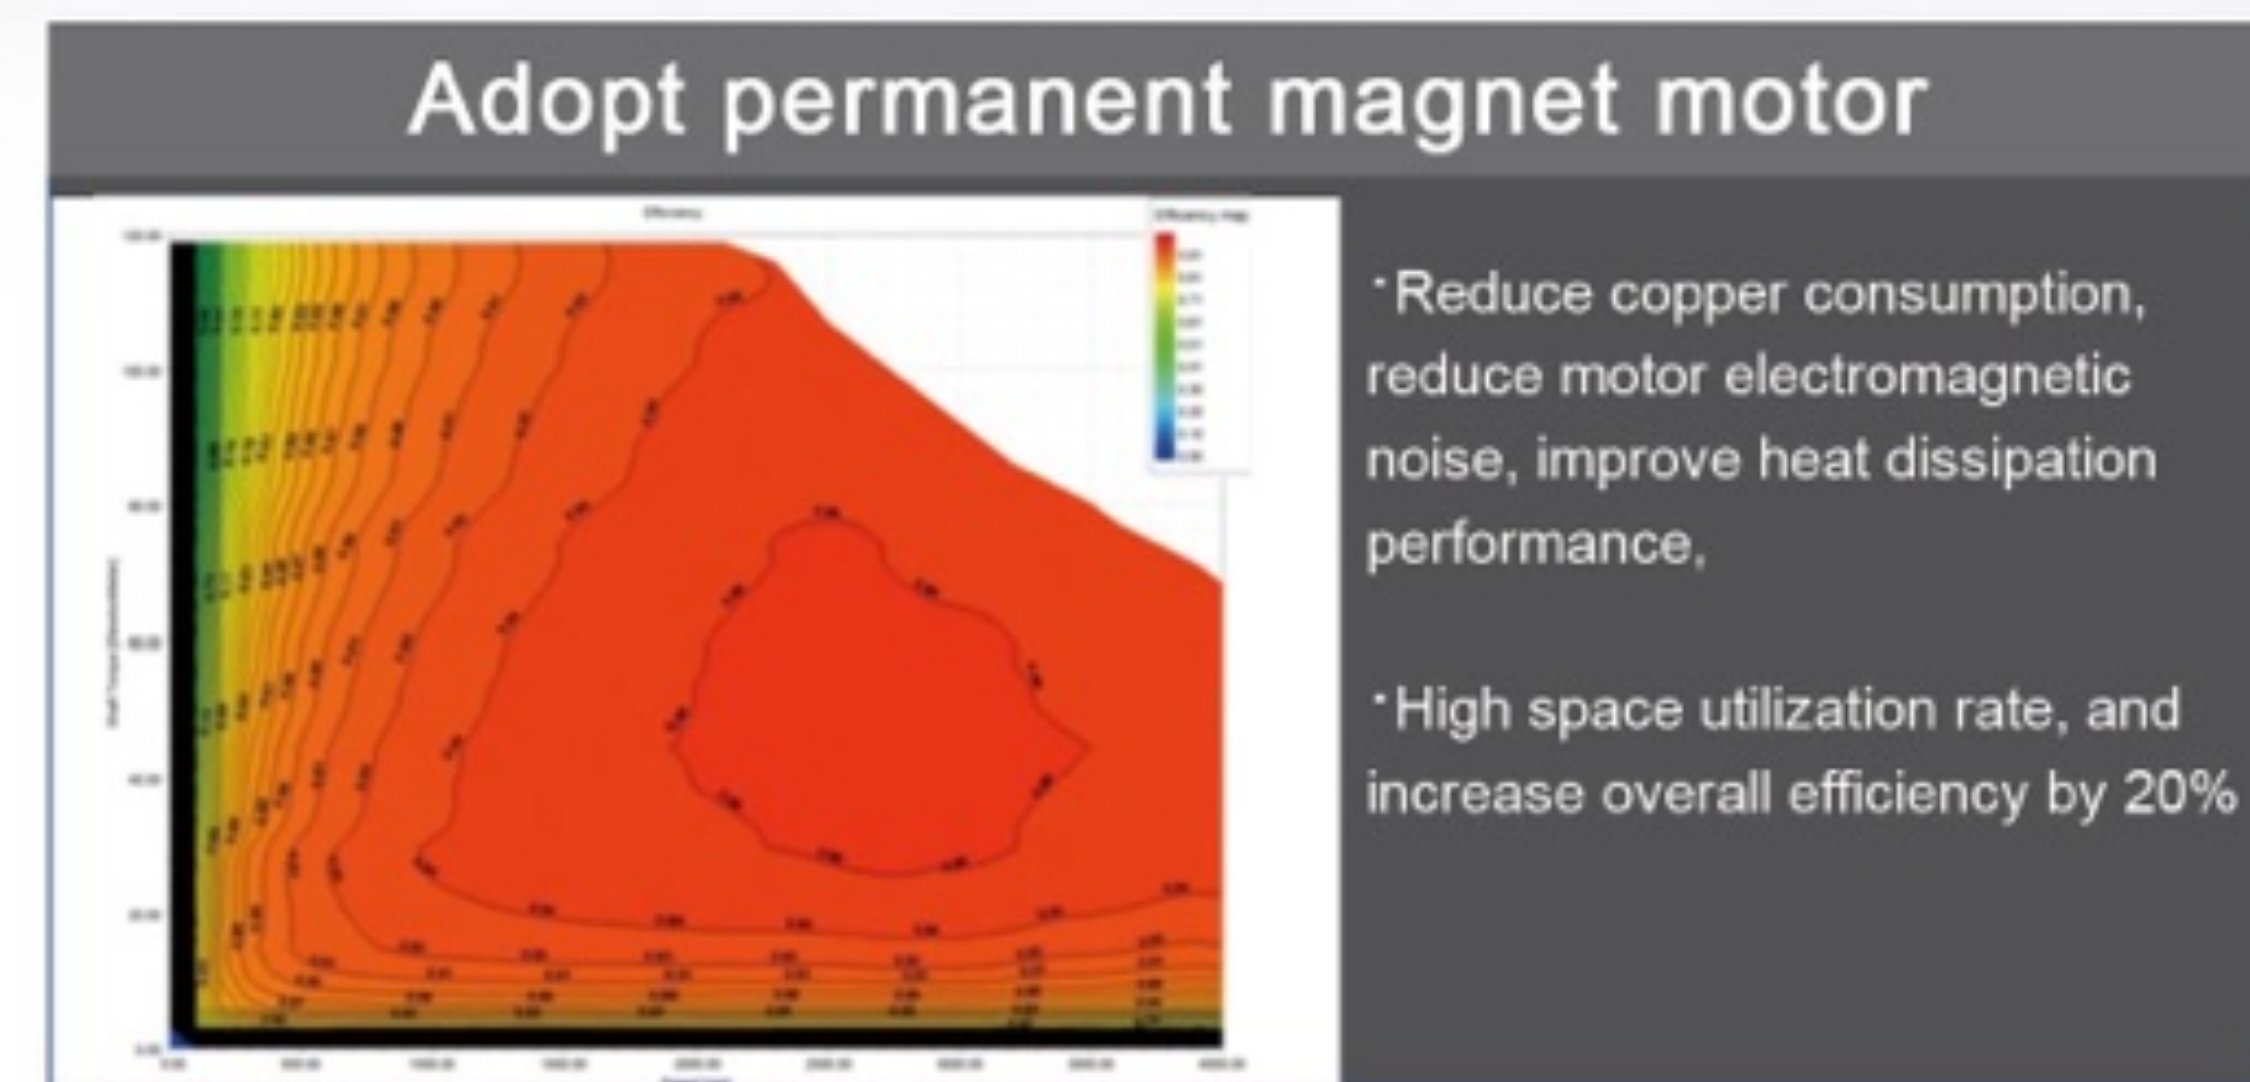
Adopt permanent magnet motor

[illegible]

·Reduce copper consumption, reduce motor electromagnetic noise, improve heat dissipation performance,

·High space utilization rate, and increase overall efficiency by 20%